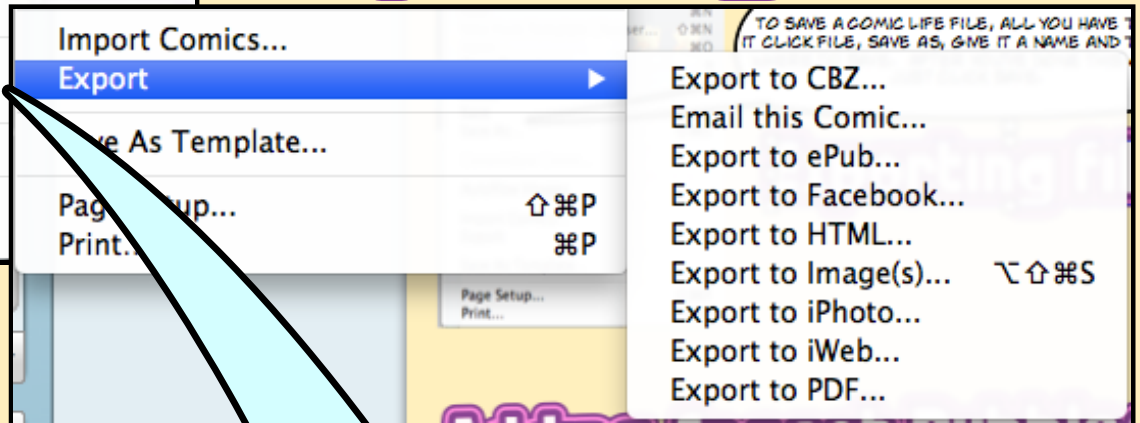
Import Comics...
Export
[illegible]e As Template...
Pag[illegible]up... ⇧⌘P
Print... ⌘P

Export to CBZ...
Email this Comic...
Export to ePub...
Export to Facebook...
Export to HTML...
Export to Image(s)... ⌥⇧⌘S
Export to iPhoto...
Export to iWeb...
Export to PDF...

TO SAVE A COMIC LIFE FILE, ALL YOU HAVE T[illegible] IT CLICK FILE, SAVE AS, GIVE IT A NAME AND T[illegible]

Page Setup...
Print...